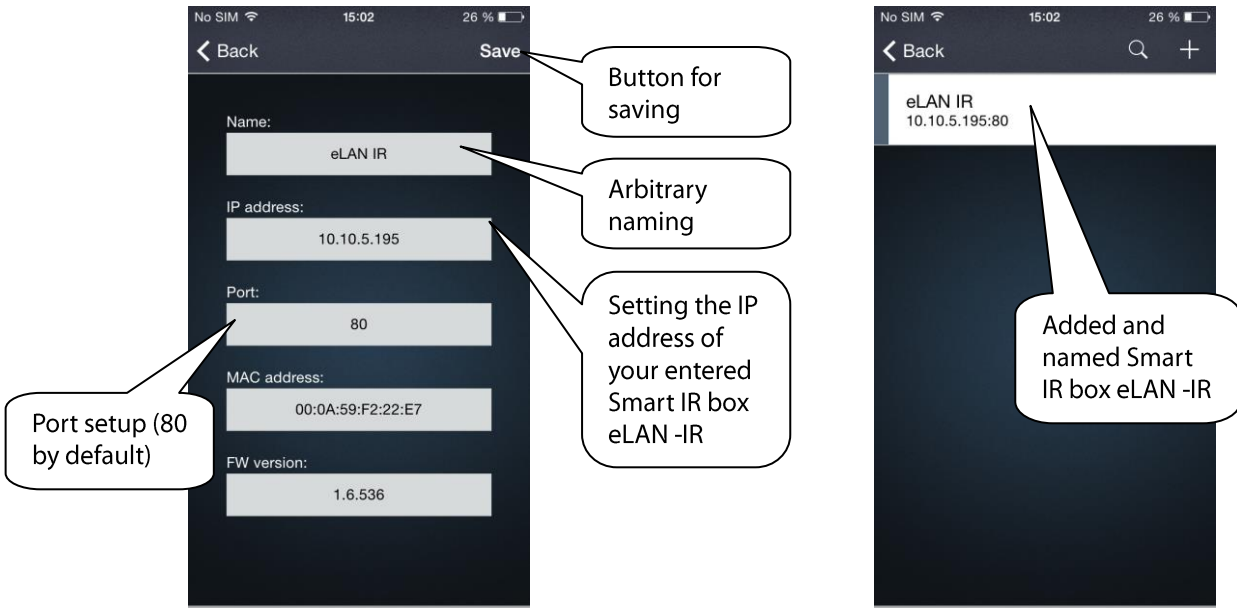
No SIM 15:02 26 %

Back Save

Button for saving

Name:

eLAN IR

Arbitrary naming

IP address:

10.10.5.195

Setting the IP address of your entered Smart IR box eLAN -IR

Port:

80

MAC address:

00:0A:59:F2:22:E7

Port setup (80 by default)

FW version:

1.6.536

No SIM 15:02 26 %

Back

eLAN IR
10.10.5.195:80

Added and named Smart IR box eLAN -IR